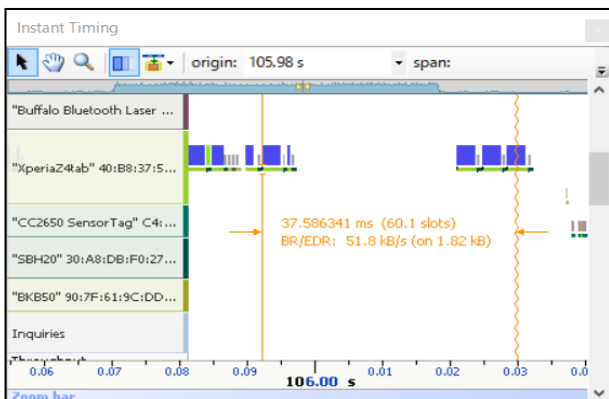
Instant Timing

origin: 105.98 s

span:

"Buffalo Bluetooth Laser ...

"XperiaZ4tab" 40:B8:37:5...

"CC2650 SensorTag" C4:...

"SBH20" 30:A8:DB:F0:27:...

"BKB50" 90:7F:61:9C:DD...

Inquiries

37.586341 ms (60.1 slots)
BR/EDR: 51.8 kB/s (on 1.82 kB)

0.06 0.07 0.08 0.09 106.00 s 0.01 0.02 0.03 0.0

Zoom bar